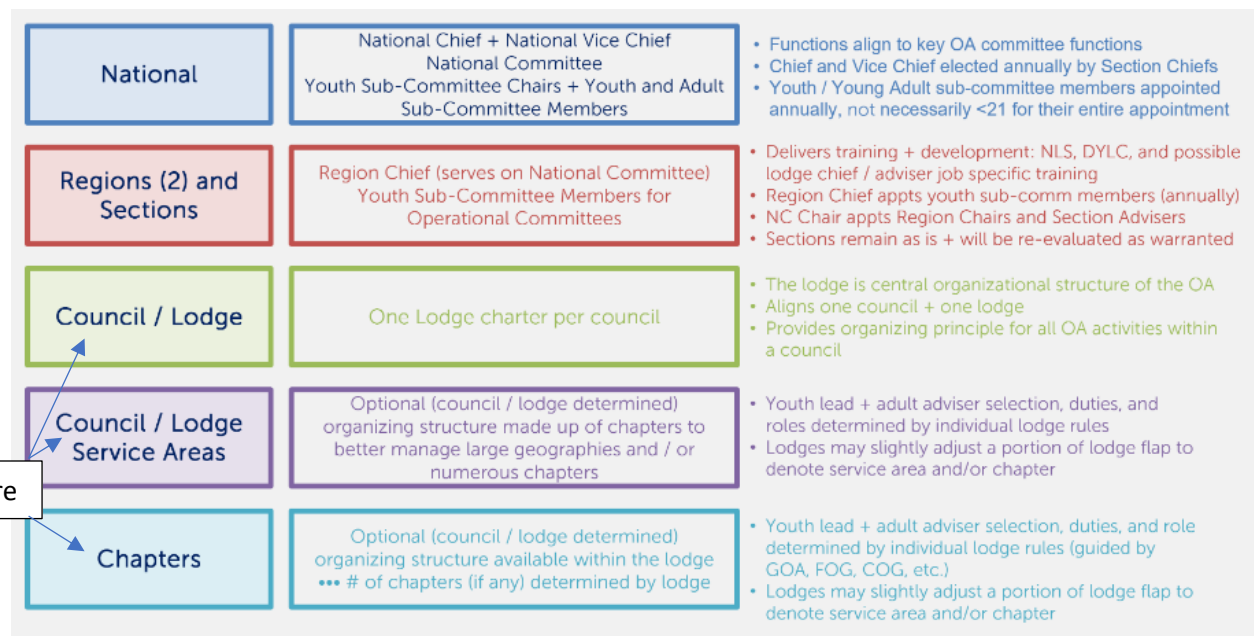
National

National Chief + National Vice Chief
National Committee
Youth Sub-Committee Chairs + Youth and Adult Sub-Committee Members

• Functions align to key OA committee functions
• Chief and Vice Chief elected annually by Section Chiefs
• Youth / Young Adult sub-committee members appointed annually, not necessarily <21 for their entire appointment

Regions (2) and Sections

Region Chief (serves on National Committee)
Youth Sub-Committee Members for Operational Committees

• Delivers training + development: NLS, DYLC, and possible lodge chief / adviser job specific training
• Region Chief appts youth sub-comm members (annually)
• NC Chair appts Region Chairs and Section Advisers
• Sections remain as is + will be re-evaluated as warranted

Council / Lodge

One Lodge charter per council

• The lodge is central organizational structure of the OA
• Aligns one council + one lodge
• Provides organizing principle for all OA activities within a council

Council / Lodge Service Areas

Optional (council / lodge determined) organizing structure made up of chapters to better manage large geographies and / or numerous chapters

• Youth lead + adult adviser selection, duties, and roles determined by individual lodge rules
• Lodges may slightly adjust a portion of lodge flap to denote service area and/or chapter

re

Chapters

Optional (council / lodge determined) organizing structure available within the lodge
••• # of chapters (if any) determined by lodge

• Youth lead + adult adviser selection, duties, and role determined by individual lodge rules (guided by GOA, FOG, COG, etc.)
• Lodges may slightly adjust a portion of lodge flap to denote service area and/or chapter